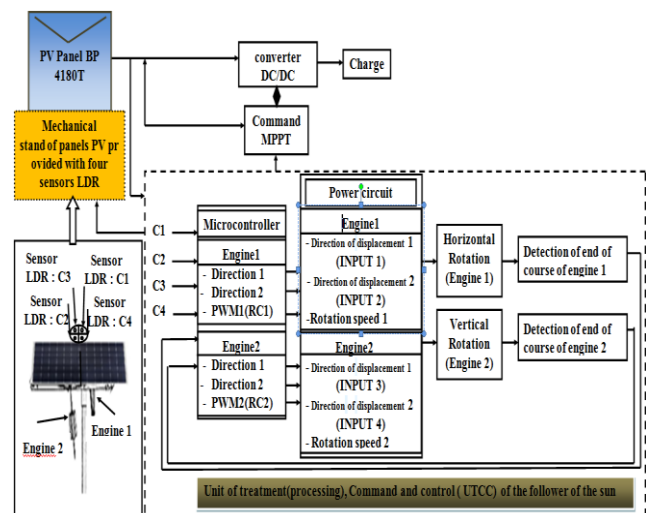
PV Panel BP 4180T

converter DC/DC

Charge

Command MPPT

Mechanical stand of panels PV pr ovided with four sensors LDR

Power circuit

C1

Microcontroller

Engine1

- Direction of displacement 1 (INPUT 1)

- Direction of displacement 2 (INPUT 2)

-Rotation speed 1

Horizontal Rotation (Engine 1)

Detection of end of course of engine 1

Sensor LDR : C3

Sensor LDR : C1

Sensor LDR : C2

Sensor LDR : C4

C2

C3

C4

Engine1

- Direction 1

- Direction 2

- PWM1(RC1)

Engine2

- Direction 1

- Direction 2

- PWM2(RC2)

Engine2

- Direction of displacement 1 (INPUT 3)

- Direction of displacement 2 (INPUT 4)

- Rotation speed 2

Vertical Rotation (Engine 2)

Detection of end of course of engine 2

Engine 2

Engine 1

Unit of treatment(processing), Command and control ( UTCC) of the follower of the sun